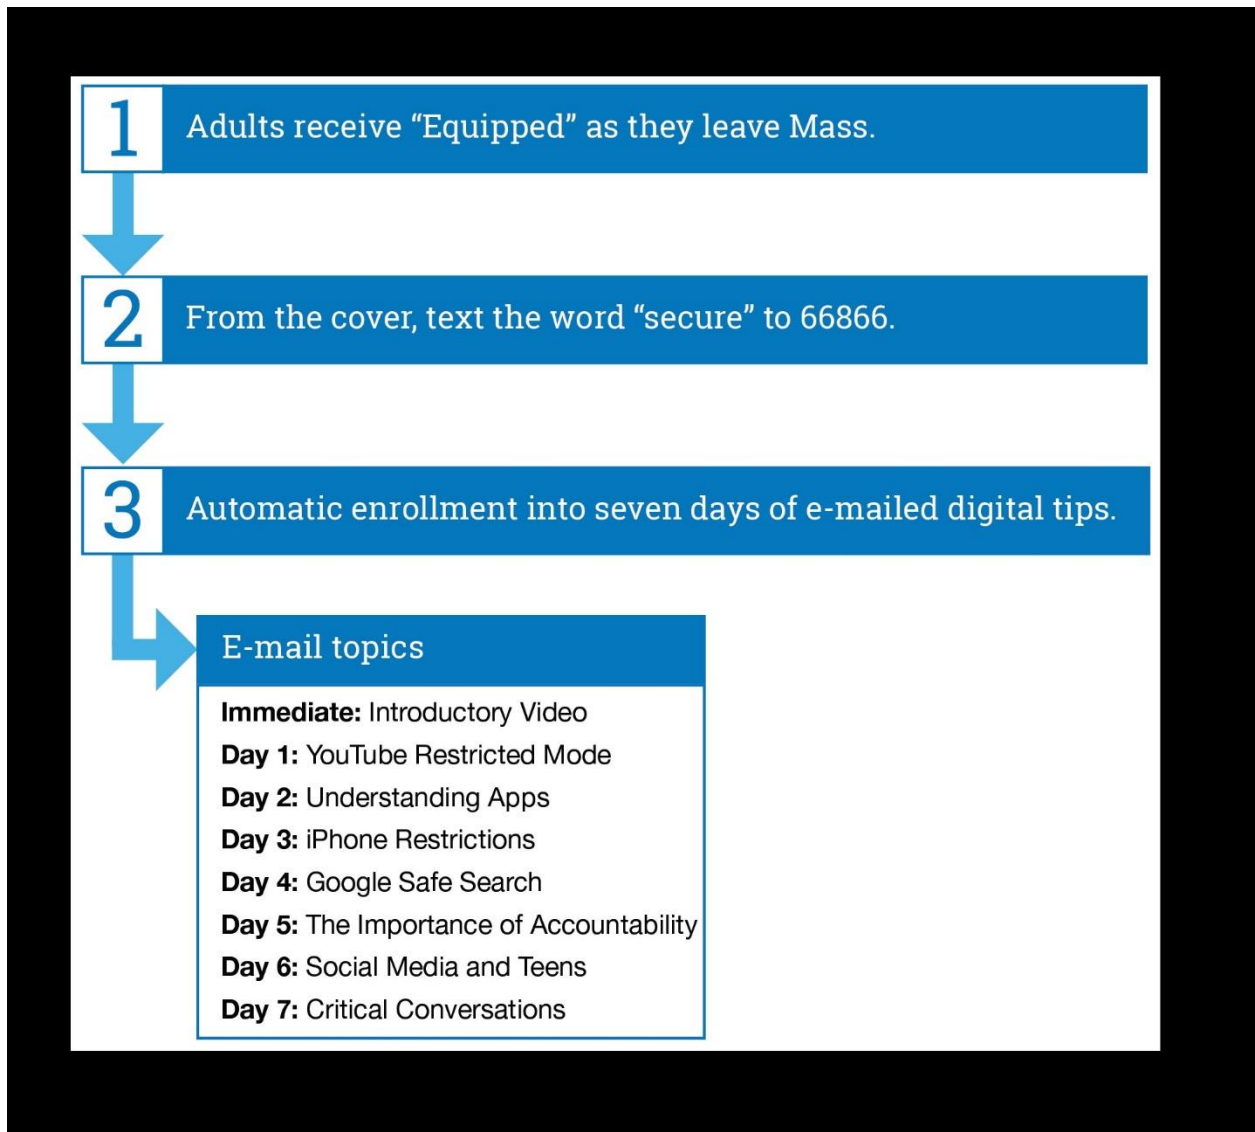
1 Adults receive “Equipped” as they leave Mass.

2 From the cover, text the word “secure” to 66866.

3 Automatic enrollment into seven days of e-mailed digital tips.

E-mail topics

**Immediate:** Introductory Video
**Day 1:** YouTube Restricted Mode
**Day 2:** Understanding Apps
**Day 3:** iPhone Restrictions
**Day 4:** Google Safe Search
**Day 5:** The Importance of Accountability
**Day 6:** Social Media and Teens
**Day 7:** Critical Conversations